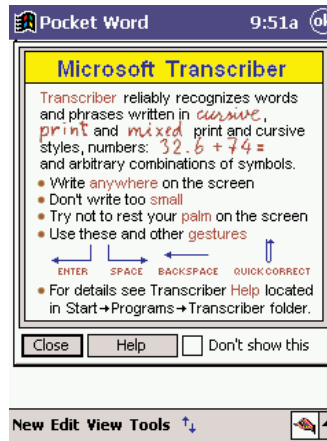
Pocket Word 9:51a ok

Microsoft Transcriber

Transcriber reliably recognizes words and phrases written in cursive, print and mixed print and cursive styles, numbers: 32.6 + 74 = and arbitrary combinations of symbols.

• Write anywhere on the screen
• Don't write too small
• Try not to rest your palm on the screen
• Use these and other gestures

ENTER SPACE BACKSPACE QUICKCORRECT

• For details see Transcriber Help located in Start→Programs→Transcriber folder.

Close Help Don't show this

New Edit View Tools